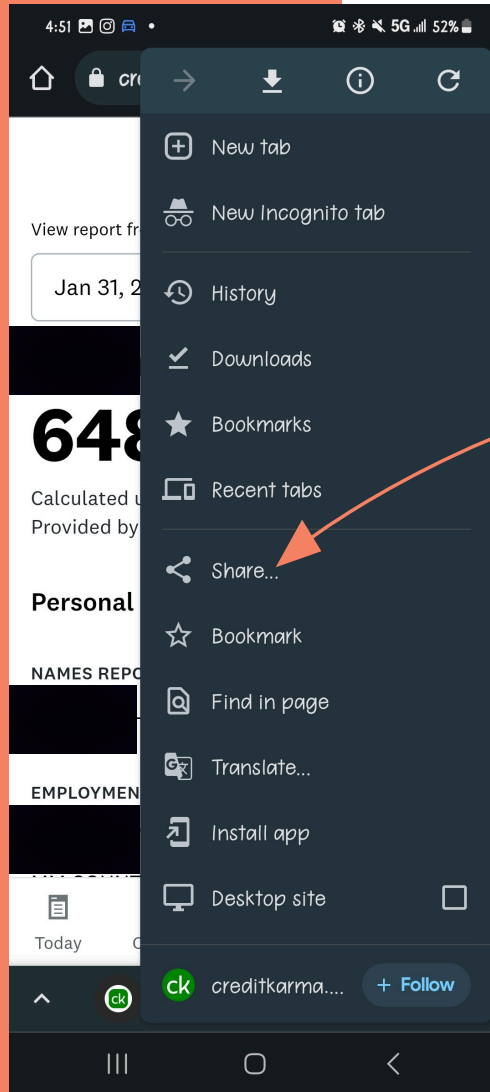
4:51 5G 52%

cr

View report fr

Jan 31, 2

648

Calculated u
Provided by

Personal

NAMES REPO

EMPLOYMEN

Today

New tab

New Incognito tab

History

Downloads

Bookmarks

Recent tabs

Share...

Bookmark

Find in page

Translate...

Install app

Desktop site

creditkarma....

+ Follow